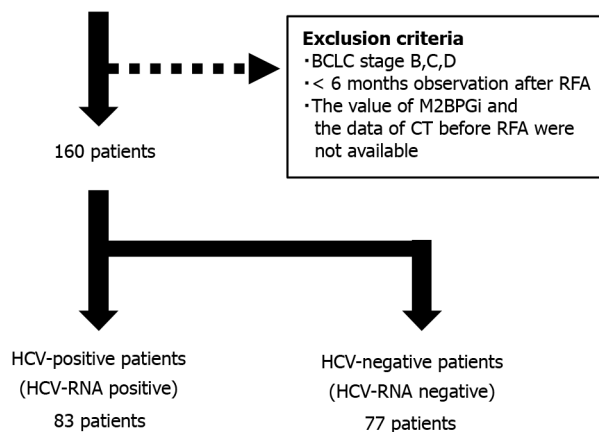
Exclusion criteria
・BCLC stage B,C,D
・< 6 months observation after RFA
・The value of M2BPGi and the data of CT before RFA were not available

160 patients

HCV-positive patients
(HCV-RNA positive)
83 patients

HCV-negative patients
(HCV-RNA negative)
77 patients